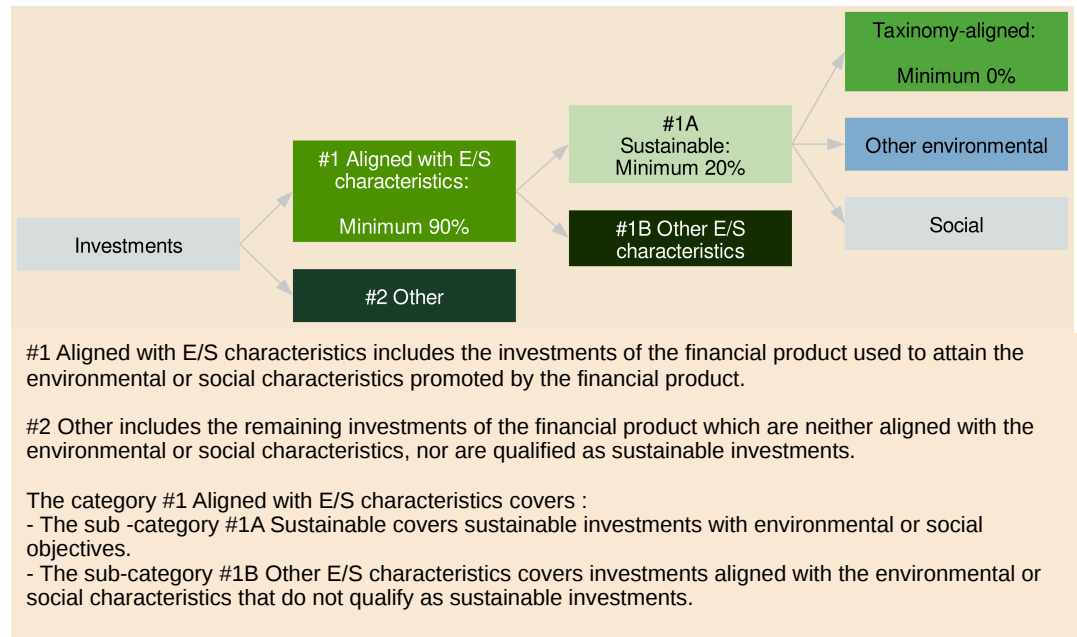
Investments

#1 Aligned with E/S characteristics:

Minimum 90%

#2 Other

#1A Sustainable: Minimum 20%

#1B Other E/S characteristics

Taxinomy-aligned:

Minimum 0%

Other environmental

Social

#1 Aligned with E/S characteristics includes the investments of the financial product used to attain the environmental or social characteristics promoted by the financial product.

#2 Other includes the remaining investments of the financial product which are neither aligned with the environmental or social characteristics, nor are qualified as sustainable investments.

The category #1 Aligned with E/S characteristics covers :
- The sub -category #1A Sustainable covers sustainable investments with environmental or social objectives.
- The sub-category #1B Other E/S characteristics covers investments aligned with the environmental or social characteristics that do not qualify as sustainable investments.